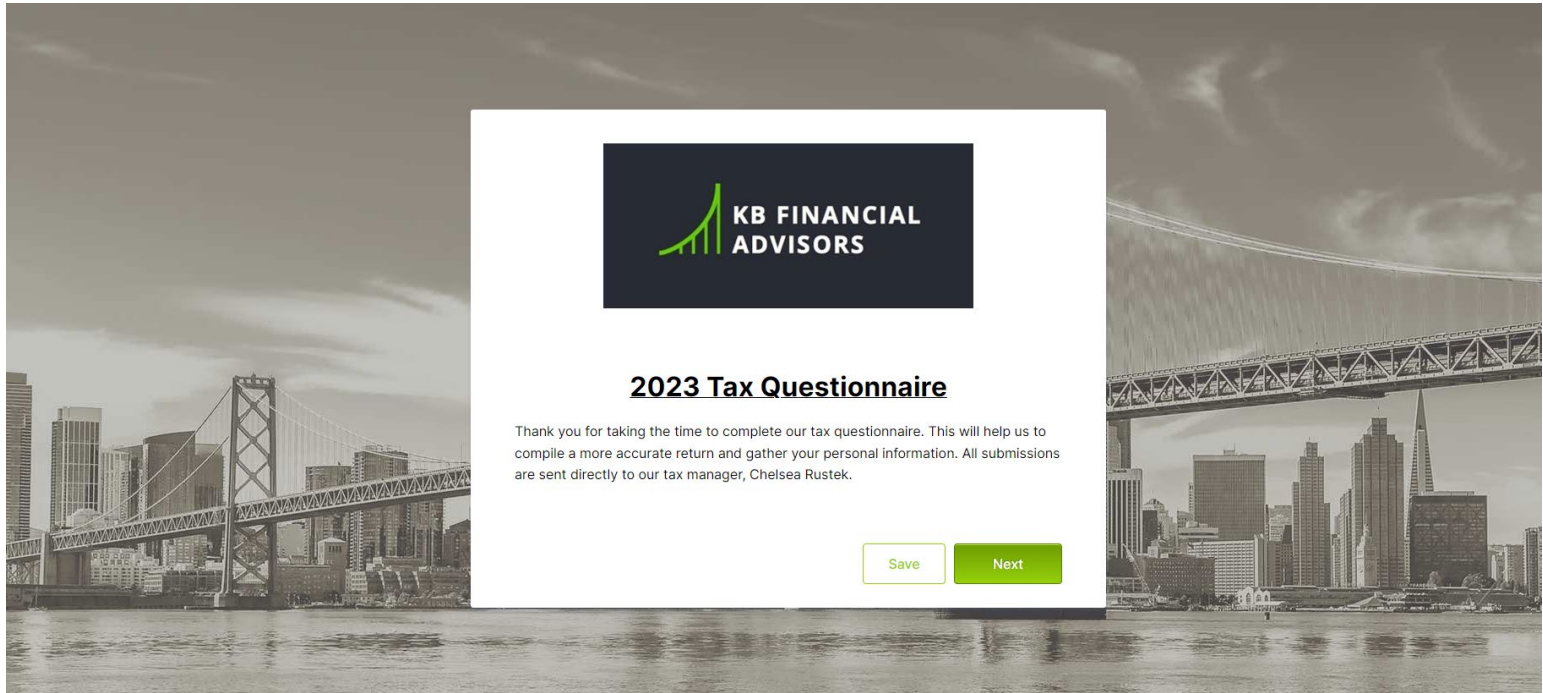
KB FINANCIAL ADVISORS

2023 Tax Questionnaire

Thank you for taking the time to complete our tax questionnaire. This will help us to compile a more accurate return and gather your personal information. All submissions are sent directly to our tax manager, Chelsea Rustek.

Save

Next